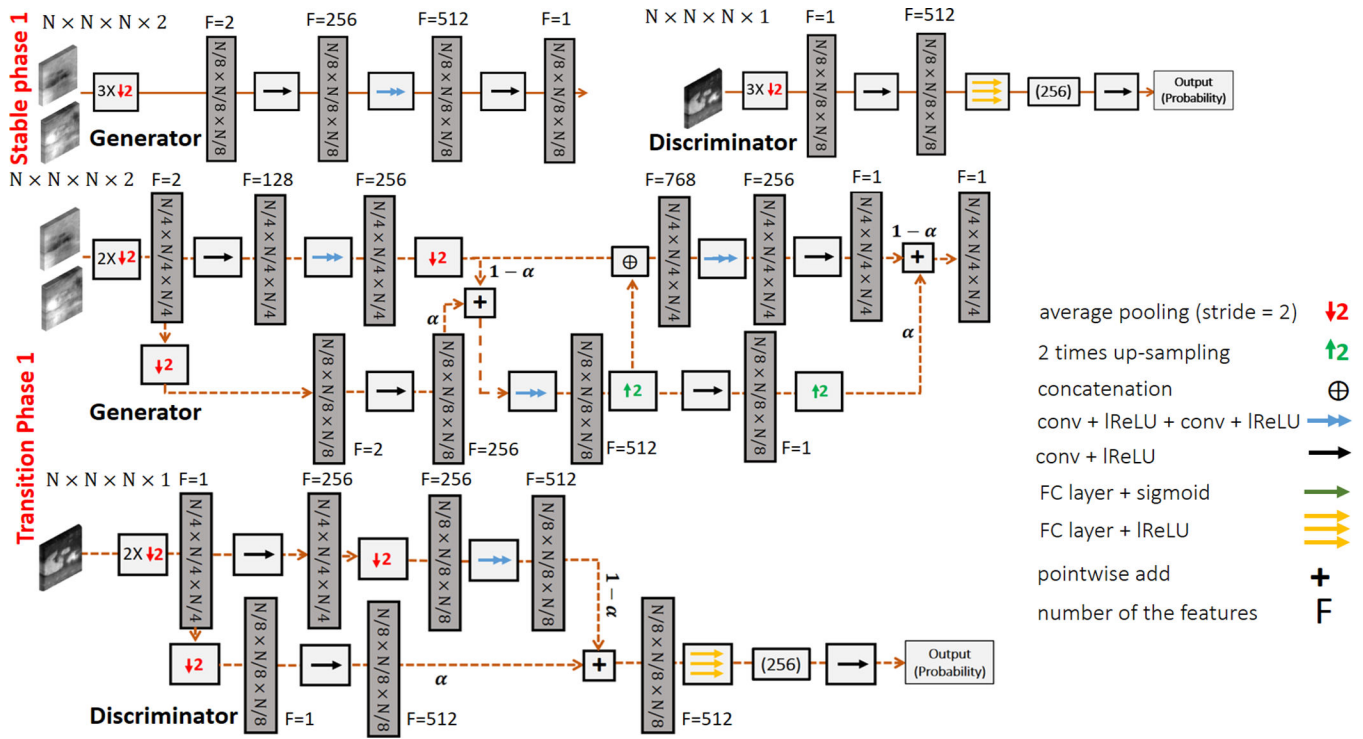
Stable phase 1

$N \times N \times N \times 2$

3X↓2

F=2
N/8×N/8×N/8

F=256
N/8×N/8×N/8

F=512
N/8×N/8×N/8

F=1
N/8×N/8×N/8

Generator

$N \times N \times N \times 1$

3X↓2

F=1
N/8×N/8×N/8

F=512
N/8×N/8×N/8

(256)

Output (Probability)

Discriminator

Transition Phase 1

$N \times N \times N \times 2$

2X↓2

F=2
N/4×N/4×N/4

F=128
N/4×N/4×N/4

F=256
N/4×N/4×N/4

↓2

$1-\alpha$

+

$\alpha$

⊕

F=768
N/4×N/4×N/4

F=256
N/4×N/4×N/4

F=1
N/4×N/4×N/4

$1-\alpha$

+

F=1
N/4×N/4×N/4

$\alpha$

↓2

N/8×N/8×N/8
F=2

N/8×N/8×N/8
F=256

N/8×N/8×N/8
F=512

↑2

N/8×N/8×N/8
F=1

↑2

Generator

$N \times N \times N \times 1$

2X↓2

F=1
N/4×N/4×N/4

F=256
N/4×N/4×N/4

↓2

F=256
N/8×N/8×N/8

F=512
N/8×N/8×N/8

$1-\alpha$

↓2

N/8×N/8×N/8
F=1

N/8×N/8×N/8
F=512

$\alpha$

+

N/8×N/8×N/8
F=512

(256)

Output (Probability)

Discriminator

average pooling (stride = 2) ↓2
2 times up-sampling ↑2
concatenation ⊕
conv + lReLU + conv + lReLU
conv + lReLU
FC layer + sigmoid
FC layer + lReLU
pointwise add +
number of the features F